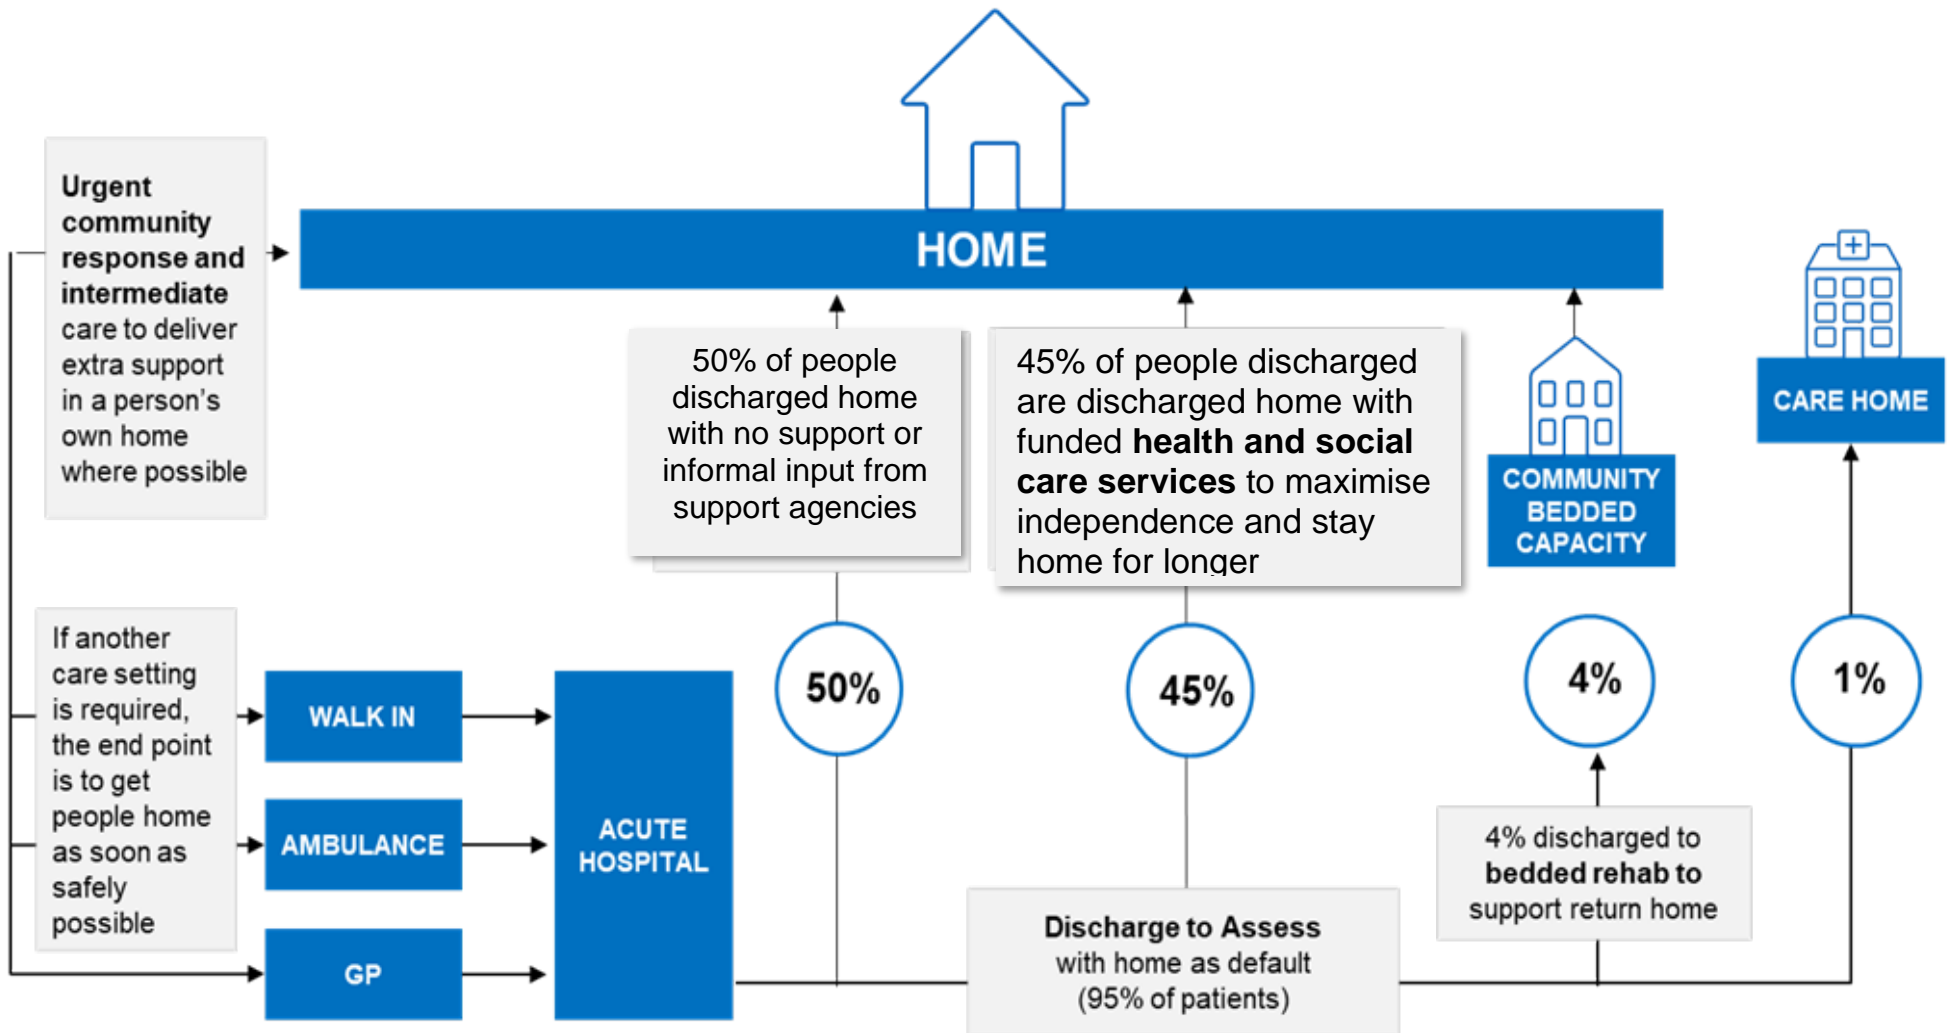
HOME

**Urgent community response and intermediate** care to deliver extra support in a person's own home where possible

50% of people discharged home with no support or informal input from support agencies

45% of people discharged are discharged home with funded **health and social care services** to maximise independence and stay home for longer

COMMUNITY BEDDED CAPACITY

CARE HOME

If another care setting is required, the end point is to get people home as soon as safely possible

WALK IN

AMBULANCE

GP

ACUTE HOSPITAL

50%

45%

4%

1%

4% discharged to **bedded rehab to** support return home

**Discharge to Assess** with home as default (95% of patients)